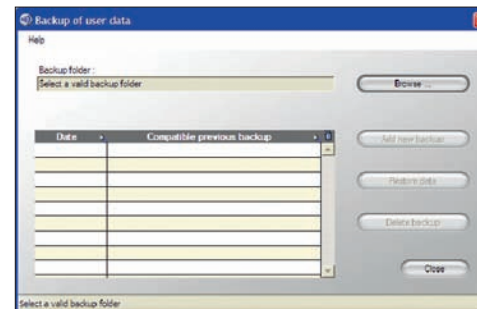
Backup of user data

Help

Backup folder :
Select a valid backup folder

Browse ...

| Date | Compatible previous backup |
|---|---|
| | |
| | |
| | |
| | |
| | |
| | |
| | |
| | |
| | |
| | |

Add new backup

Restore data

Delete backup

Close

Select a valid backup folder